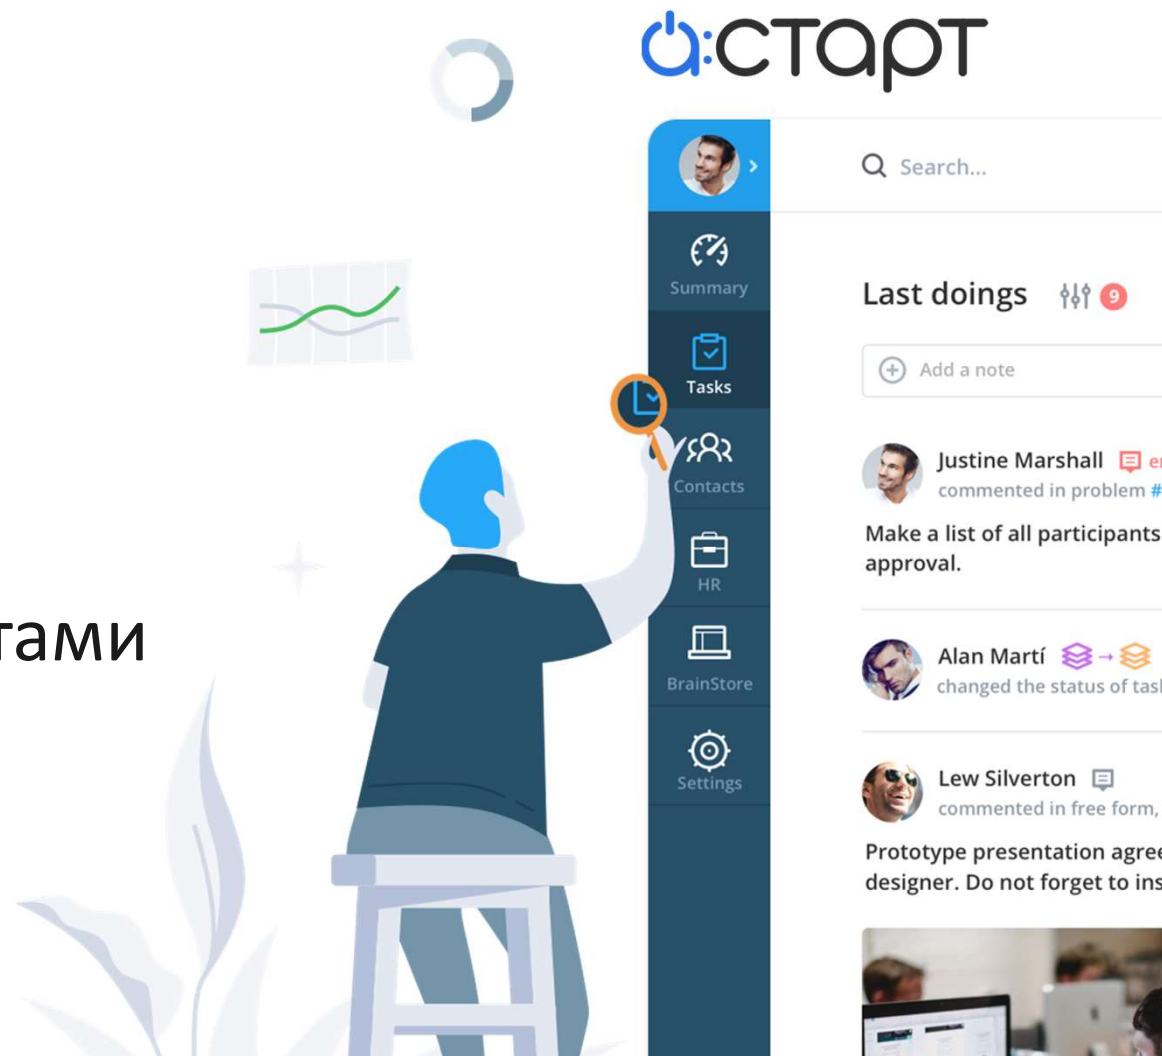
a:СТАРТ

тами

Search...

Summary

Tasks

Contacts

HR

BrainStore

Settings

Last doings 9

Add a note

Justine Marshall e
commented in problem #

Make a list of all participants
approval.

Alan Martí
changed the status of tas

Lew Silverton
commented in free form,

Prototype presentation agre
designer. Do not forget to ins